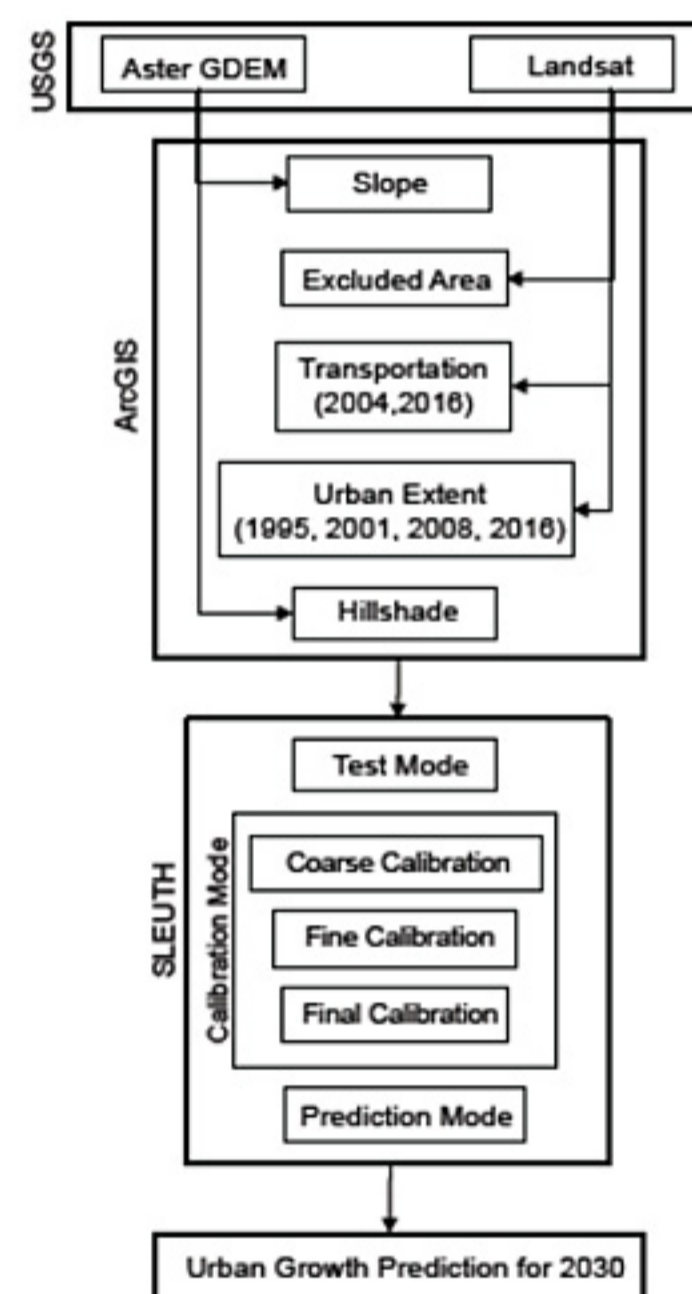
USGS
Aster GDEM
Landsat

ArcGIS
Slope
Excluded Area
Transportation (2004,2016)
Urban Extent (1995, 2001, 2008, 2016)
Hillshade

SLEUTH
Test Mode
Calibration Mode
Coarse Calibration
Fine Calibration
Final Calibration
Prediction Mode

Urban Growth Prediction for 2030